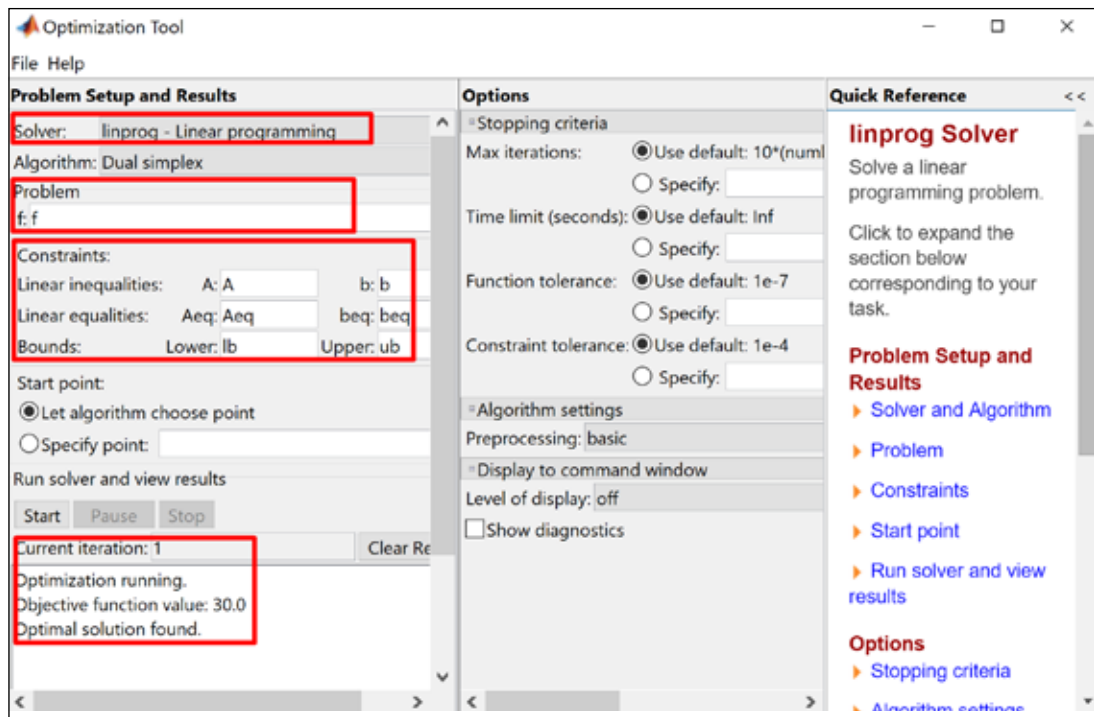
Optimization Tool

File Help

Problem Setup and Results

Solver: linprog - Linear programming

Algorithm: Dual simplex

Problem

f: f

Constraints:

Linear inequalities: A: A b: b

Linear equalities: Aeq: Aeq beq: beq

Bounds: Lower: lb Upper: ub

Start point:

Let algorithm choose point

Specify point:

Run solver and view results

Start Pause Stop

Current iteration: 1 Clear Re

Optimization running.
Objective function value: 30.0
Optimal solution found.

Options

Stopping criteria

Max iterations: Use default: 10*(numl

Specify:

Time limit (seconds): Use default: Inf

Specify:

Function tolerance: Use default: 1e-7

Specify:

Constraint tolerance: Use default: 1e-4

Specify:

Algorithm settings

Preprocessing: basic

Display to command window

Level of display: off

Show diagnostics

Quick Reference <<

linprog Solver

Solve a linear programming problem.

Click to expand the section below corresponding to your task.

Problem Setup and Results

Solver and Algorithm

Problem

Constraints

Start point

Run solver and view results

Options

Stopping criteria

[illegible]